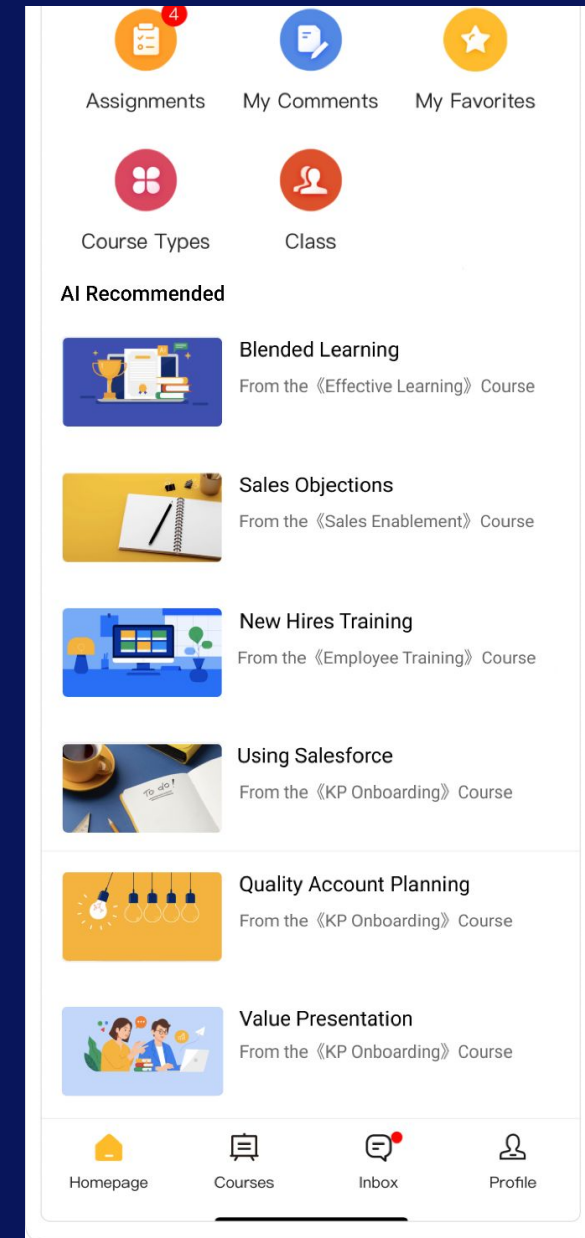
4
Assignments
My Comments
My Favorites
Course Types
Class
AI Recommended
Blended Learning
From the《Effective Learning》Course
Sales Objections
From the《Sales Enablement》Course
New Hires Training
From the《Employee Training》Course
Using Salesforce
From the《KP Onboarding》Course
Quality Account Planning
From the《KP Onboarding》Course
Value Presentation
From the《KP Onboarding》Course
Homepage
Courses
Inbox
Profile